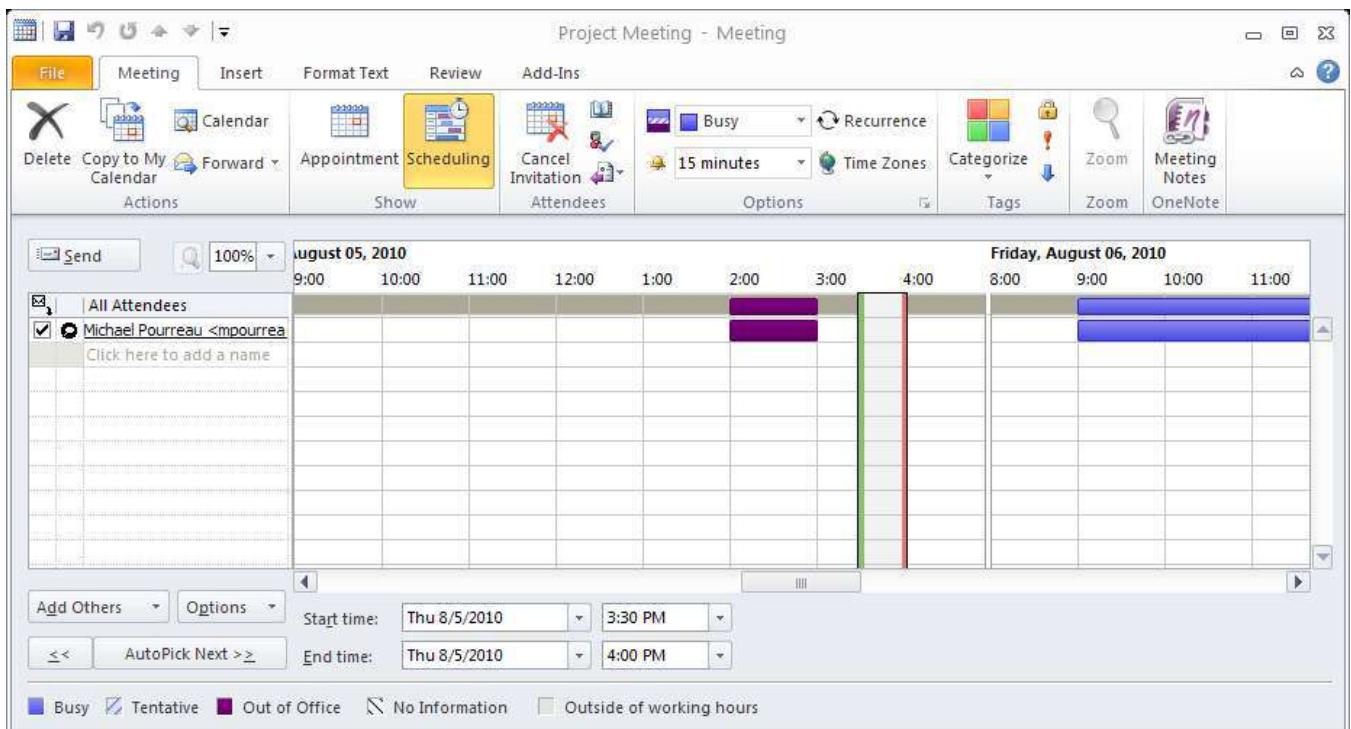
Project Meeting - Meeting

File | Meeting | Insert | Format Text | Review | Add-Ins

Delete
Copy to My Calendar
Calendar
Forward
Actions

Appointment
Scheduling
Show

Cancel Invitation
Attendees

Busy
15 minutes
Recurrence
Time Zones
Options

Categorize
Tags

Zoom
Zoom

Meeting Notes
OneNote

Send
100%

ugust 05, 2010
9:00 10:00 11:00 12:00 1:00 2:00 3:00 4:00

Friday, August 06, 2010
8:00 9:00 10:00 11:00

All Attendees
Michael Pourreau <mpourrea
Click here to add a name

Add Others
Options
<<
AutoPick Next >>

Start time: Thu 8/5/2010 3:30 PM
End time: Thu 8/5/2010 4:00 PM

Busy  Tentative  Out of Office  No Information  Outside of working hours